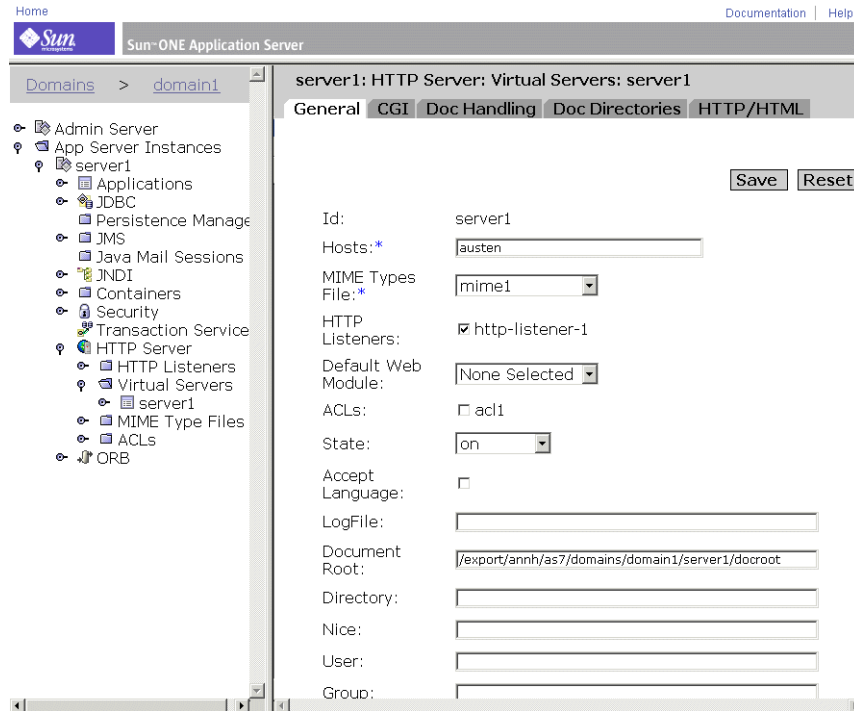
Home

Documentation | Help

Sun microsystems

Sun-ONE Application Server

Domains > domain1

Admin Server
App Server Instances
server1
Applications
JDBC
Persistence Manage
JMS
Java Mail Sessions
JNDI
Containers
Security
Transaction Service
HTTP Server
HTTP Listeners
Virtual Servers
server1
MIME Type Files
ACLs
ORB

server1: HTTP Server: Virtual Servers: server1

General | CGI | Doc Handling | Doc Directories | HTTP/HTML

Save | Reset

| | |
|---|---|
| Id: | server1 |
| Hosts:* | austen |
| MIME Types File:* | mime1 |
| HTTP Listeners: | ☑ http-listener-1 |
| Default Web Module: | None Selected |
| ACLs: | ☐ acl1 |
| State: | on |
| Accept Language: | ☐ |
| LogFile: | |
| Document Root: | /export/annh/as7/domains/domain1/server1/docroot |
| Directory: | |
| Nice: | |
| User: | |
| Group: | |